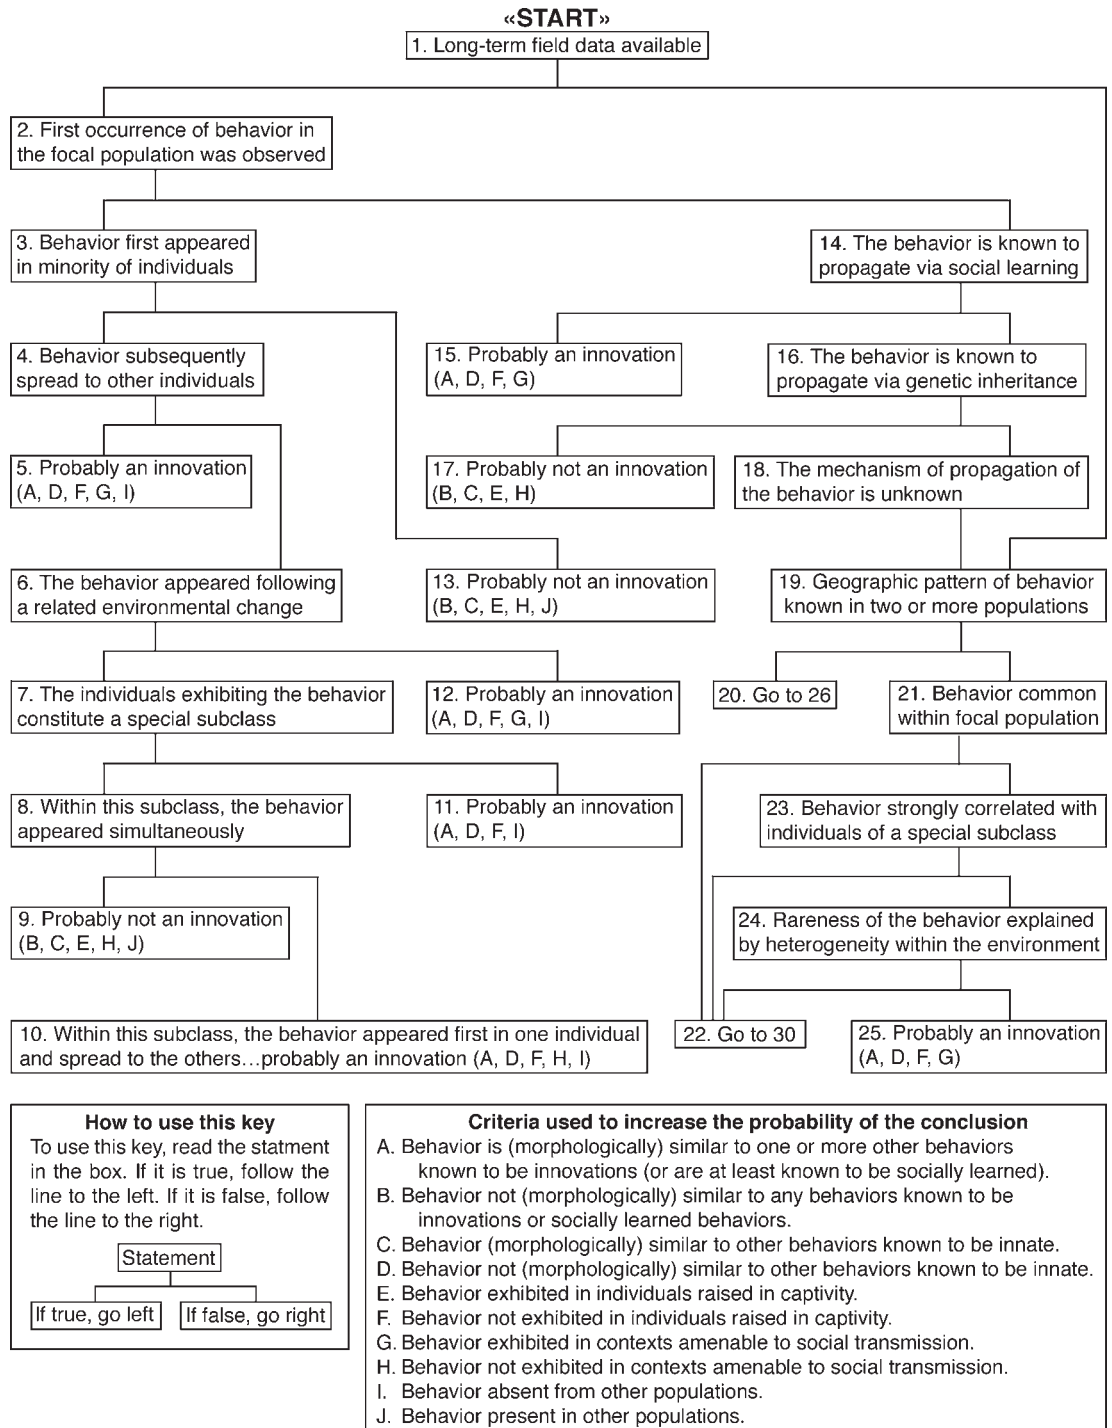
«START»

1. Long-term field data available

2. First occurrence of behavior in the focal population was observed

3. Behavior first appeared in minority of individuals

14. The behavior is known to propagate via social learning

4. Behavior subsequently spread to other individuals

15. Probably an innovation (A, D, F, G)

16. The behavior is known to propagate via genetic inheritance

5. Probably an innovation (A, D, F, G, I)

17. Probably not an innovation (B, C, E, H)

18. The mechanism of propagation of the behavior is unknown

6. The behavior appeared following a related environmental change

13. Probably not an innovation (B, C, E, H, J)

19. Geographic pattern of behavior known in two or more populations

7. The individuals exhibiting the behavior constitute a special subclass

12. Probably an innovation (A, D, F, G, I)

20. Go to 26

21. Behavior common within focal population

8. Within this subclass, the behavior appeared simultaneously

11. Probably an innovation (A, D, F, I)

23. Behavior strongly correlated with individuals of a special subclass

9. Probably not an innovation (B, C, E, H, J)

24. Rareness of the behavior explained by heterogeneity within the environment

10. Within this subclass, the behavior appeared first in one individual and spread to the others…probably an innovation (A, D, F, H, I)

22. Go to 30

25. Probably an innovation (A, D, F, G)

How to use this key
To use this key, read the statment in the box. If it is true, follow the line to the left. If it is false, follow the line to the right.

Statement

If true, go left

If false, go right

Criteria used to increase the probability of the conclusion
A. Behavior is (morphologically) similar to one or more other behaviors known to be innovations (or are at least known to be socially learned).
B. Behavior not (morphologically) similar to any behaviors known to be innovations or socially learned behaviors.
C. Behavior (morphologically) similar to other behaviors known to be innate.
D. Behavior not (morphologically) similar to other behaviors known to be innate.
E. Behavior exhibited in individuals raised in captivity.
F. Behavior not exhibited in individuals raised in captivity.
G. Behavior exhibited in contexts amenable to social transmission.
H. Behavior not exhibited in contexts amenable to social transmission.
I. Behavior absent from other populations.
J. Behavior present in other populations.